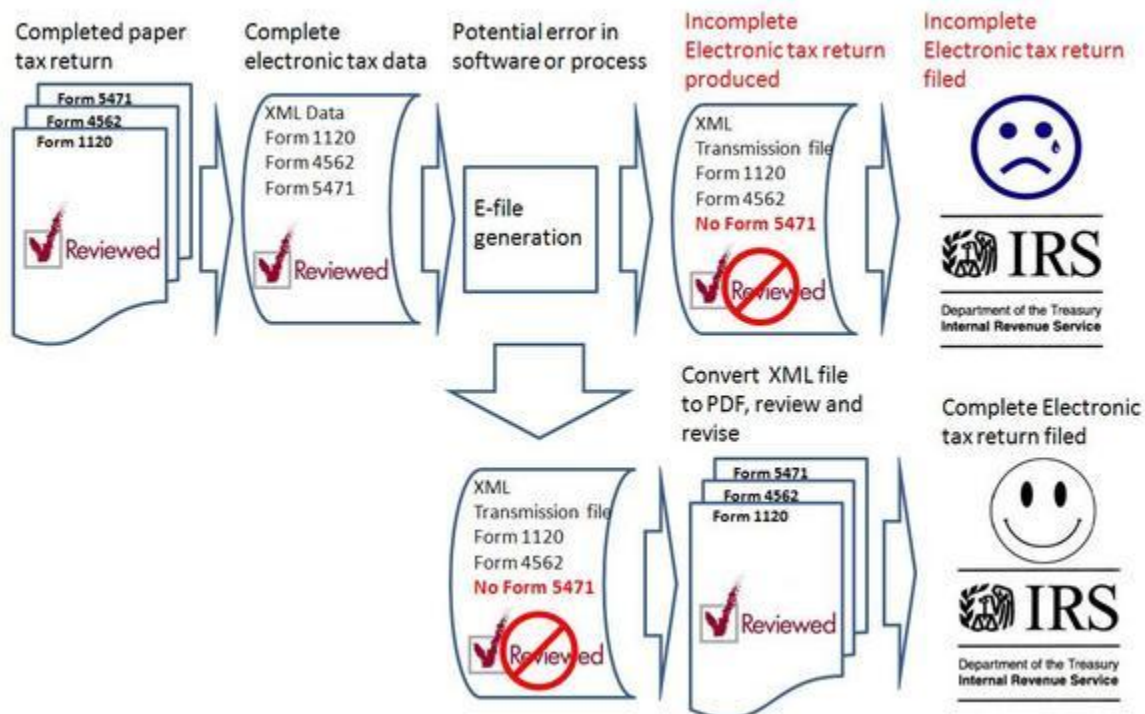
Completed paper tax return

Form 5471
Form 4562
Form 1120

Reviewed

Complete electronic tax data

XML Data
Form 1120
Form 4562
Form 5471

Reviewed

Potential error in software or process

E-file generation

Incomplete Electronic tax return produced

XML
Transmission file
Form 1120
Form 4562
No Form 5471

Reviewed

Incomplete Electronic tax return filed

IRS
Department of the Treasury
Internal Revenue Service

XML
Transmission file
Form 1120
Form 4562
No Form 5471

Reviewed

Convert XML file to PDF, review and revise

Form 5471
Form 4562
Form 1120

Reviewed

Complete Electronic tax return filed

IRS
Department of the Treasury
Internal Revenue Service